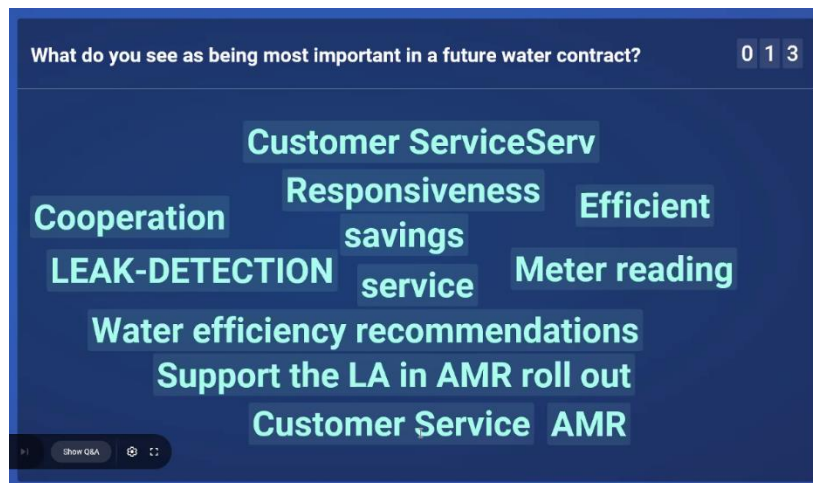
What do you see as being most important in a future water contract?

0 1 3

Customer ServiceServ

Responsiveness

Efficient

Cooperation

savings

LEAK-DETECTION

service

Meter reading

Water efficiency recommendations

Support the LA in AMR roll out

Customer Service

AMR

Show Q&A